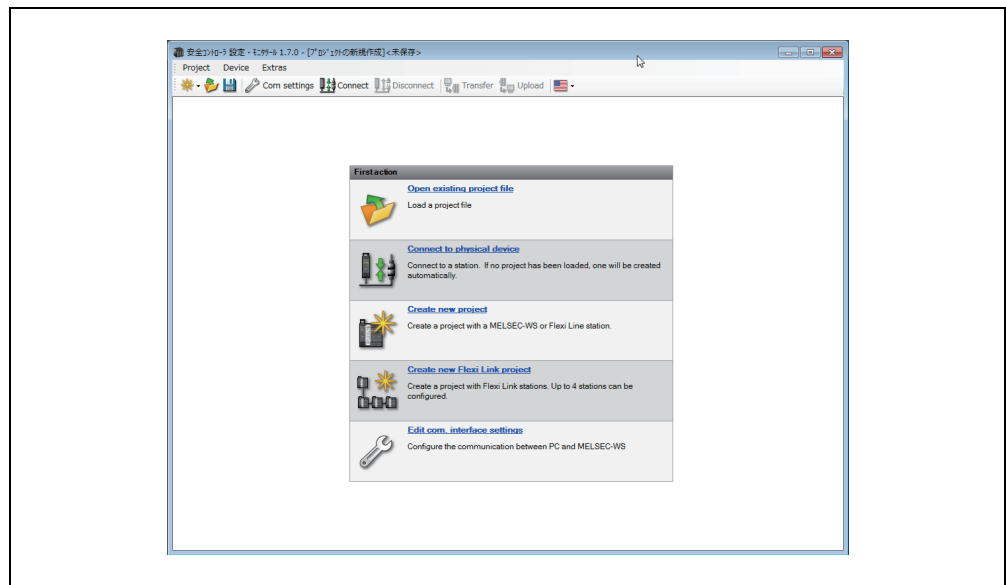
安全ｺﾝﾄﾛｰﾗ 設定・ﾓﾆﾀﾂｰﾙ 1.7.0 - [ﾌﾟﾛｼﾞｪｸﾄの新規作成]<未保存>

Project Device Extras

Com settings Connect Disconnect Transfer Upload

First action

Open existing project file

Load a project file

Connect to physical device

Connect to a station. If no project has been loaded, one will be created automatically.

Create new project

Create a project with a MELSEC-WS or Flexi Line station.

Create new Flexi Link project

Create a project with Flexi Link stations. Up to 4 stations can be configured.

Edit com. interface settings

Configure the communication between PC and MELSEC-WS